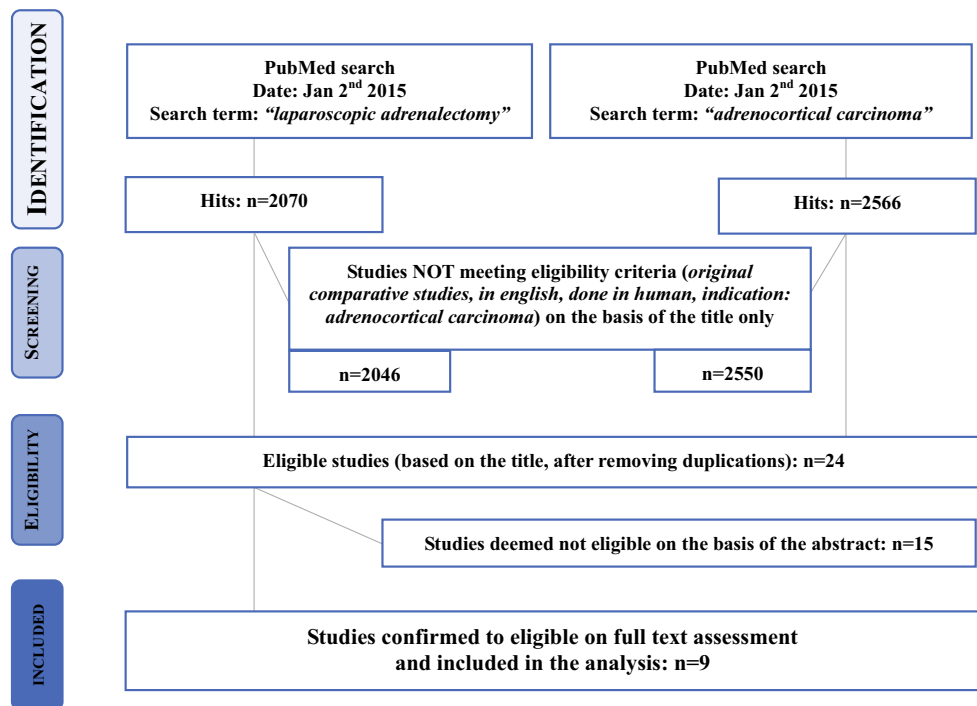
IDENTIFICATION

PubMed search
Date: Jan $2^{nd}$ 2015
Search term: *"laparoscopic adrenalectomy"*

PubMed search
Date: Jan $2^{nd}$ 2015
Search term: *"adrenocortical carcinoma"*

Hits: n=2070

Hits: n=2566

SCREENING

Studies NOT meeting eligibility criteria (*original comparative studies, in english, done in human, indication: adrenocortical carcinoma*) on the basis of the title only

n=2046

n=2550

ELIGIBILITY

Eligible studies (based on the title, after removing duplications): n=24

Studies deemed not eligible on the basis of the abstract: n=15

INCLUDED

Studies confirmed to eligible on full text assessment and included in the analysis: n=9